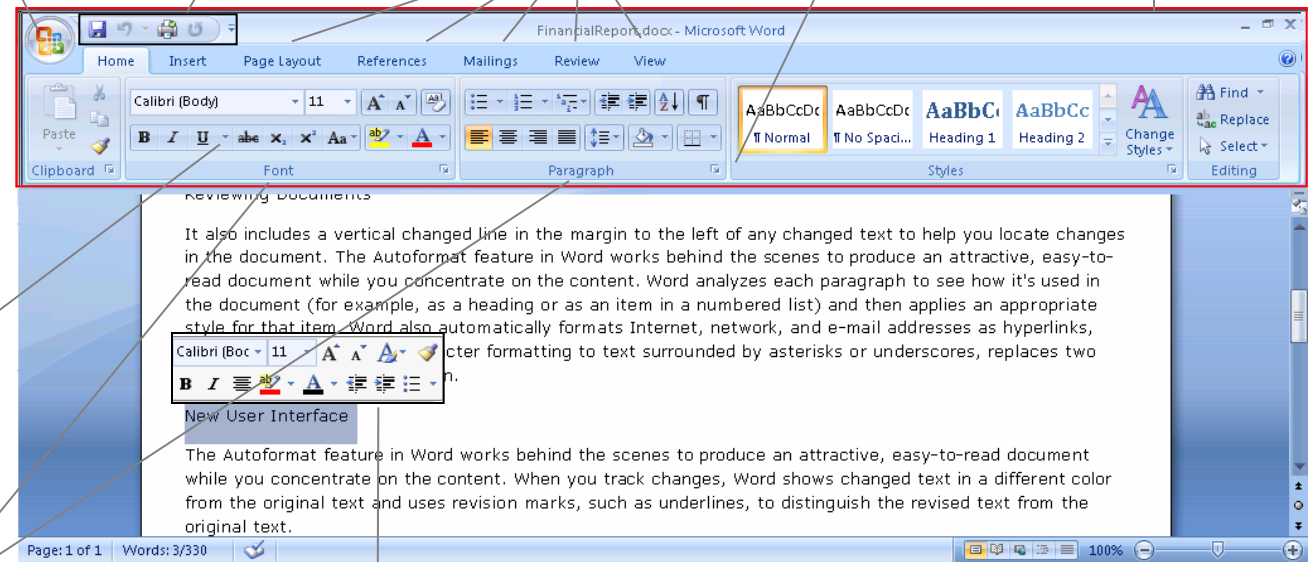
FinancialReport.docx - Microsoft Word

Home Insert Page Layout References Mailings Review View

Paste

Calibri (Body) 11

B I U abe $x_2$ $x^2$ Aa

Clipboard Font Paragraph

AaBbCcDc ¶ Normal
AaBbCcDc ¶ No Spaci...
AaBbC Heading 1
AaBbCc Heading 2

Change Styles

Styles

Find
Replace
Select

Editing

Reviewing Documents

It also includes a vertical changed line in the margin to the left of any changed text to help you locate changes in the document. The Autoformat feature in Word works behind the scenes to produce an attractive, easy-to-read document while you concentrate on the content. Word analyzes each paragraph to see how it's used in the document (for example, as a heading or as an item in a numbered list) and then applies an appropriate style for that item. Word also automatically formats Internet, network, and e-mail addresses as hyperlinks, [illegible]cter formatting to text surrounded by asterisks or underscores, replaces two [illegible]n.

Calibri (Boc 11

B I

New User Interface

The Autoformat feature in Word works behind the scenes to produce an attractive, easy-to-read document while you concentrate on the content. When you track changes, Word shows changed text in a different color from the original text and uses revision marks, such as underlines, to distinguish the revised text from the original text.

Page: 1 of 1 Words: 3/330

100%